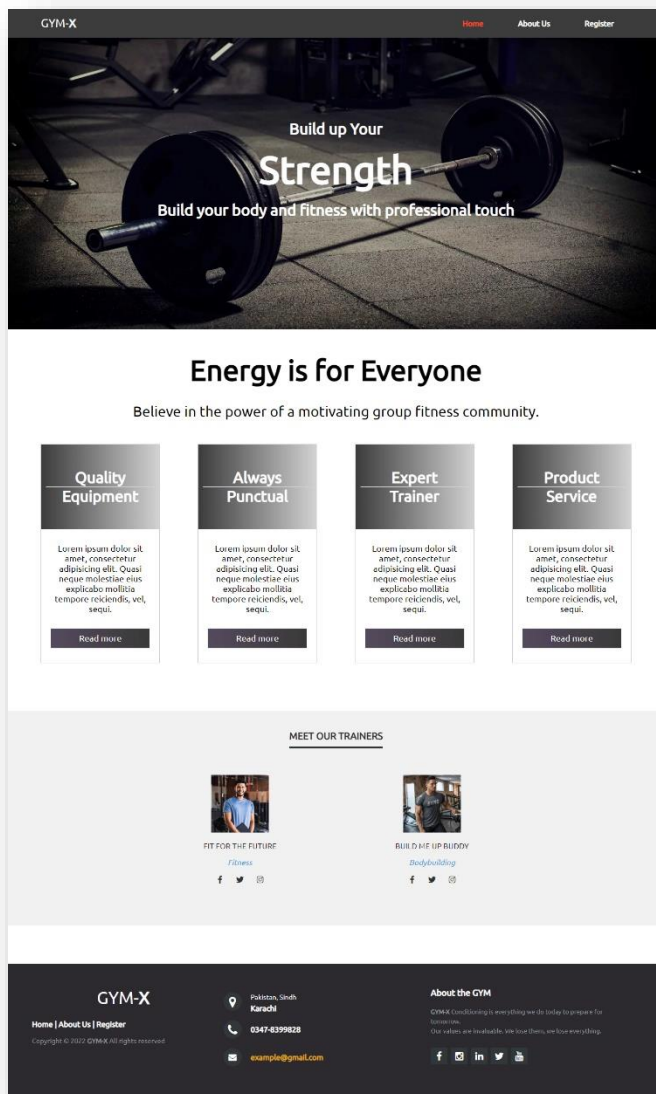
GYM-X

Home About Us Register

Build up Your

Strength

Build your body and fitness with professional touch

Energy is for Everyone

Believe in the power of a motivating group fitness community.

Quality Equipment

Lorem ipsum dolor sit amet, consectetur adipisicing elit. Quasi neque molestiae eius explicabo mollitia tempore reiciendis, vel, sequi.

Read more

Always Punctual

Lorem ipsum dolor sit amet, consectetur adipisicing elit. Quasi neque molestiae eius explicabo mollitia tempore reiciendis, vel, sequi.

Read more

Expert Trainer

Lorem ipsum dolor sit amet, consectetur adipisicing elit. Quasi neque molestiae eius explicabo mollitia tempore reiciendis, vel, sequi.

Read more

Product Service

Lorem ipsum dolor sit amet, consectetur adipisicing elit. Quasi neque molestiae eius explicabo mollitia tempore reiciendis, vel, sequi.

Read more

MEET OUR TRAINERS

FIT FOR THE FUTURE

Fitness

BUILD ME UP BUDDY

Bodybuilding

GYM-X

Home | About Us | Register

Copyright © 2022 GYM-X All rights reserved

Pakistan, Sindh
Karachi

0347-8399828

example@gmail.com

About the GYM

GYM-X Conditioning is everything we do today to prepare for tomorrow.
Our values are invaluable. We love them, we love everything.